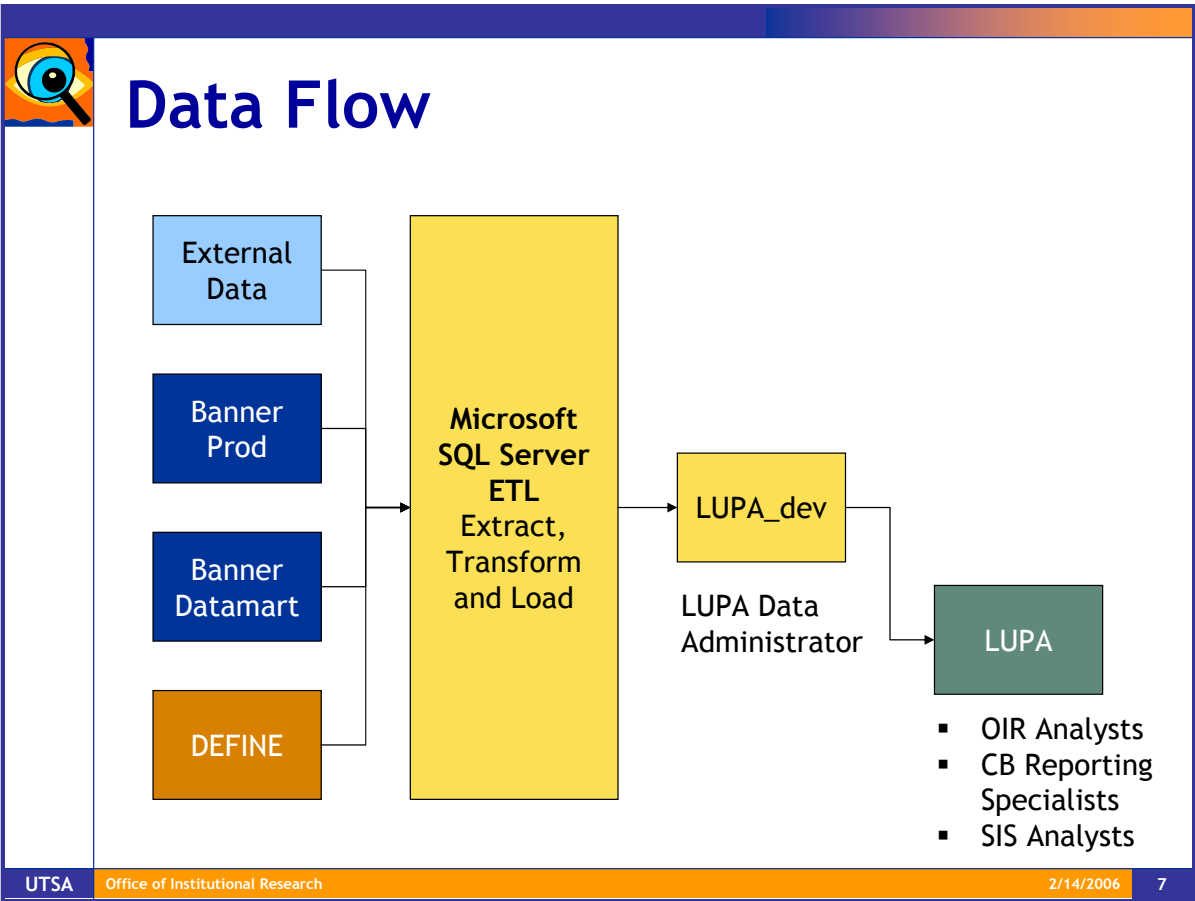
Data Flow

External Data

Banner Prod

Banner Datamart

DEFINE

Microsoft SQL Server ETL
Extract, Transform and Load

LUPA_dev

LUPA Data Administrator

LUPA

- OIR Analysts
- CB Reporting Specialists
- SIS Analysts

UTSA Office of Institutional Research 2/14/2006 7